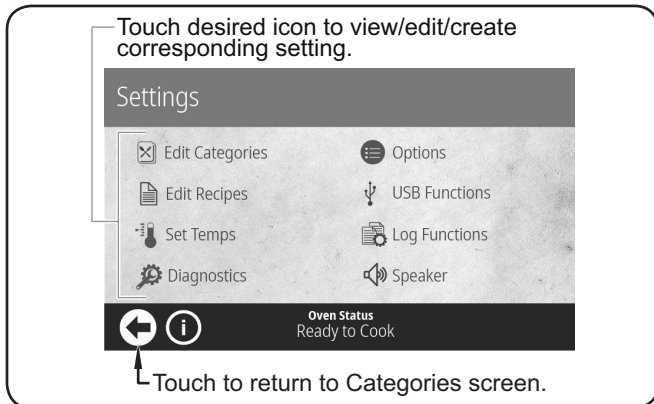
Touch desired icon to view/edit/create corresponding setting.

Settings

Edit Categories

Edit Recipes

Set Temps

Diagnostics

Options

USB Functions

Log Functions

Speaker

Oven Status
Ready to Cook

Touch to return to Categories screen.